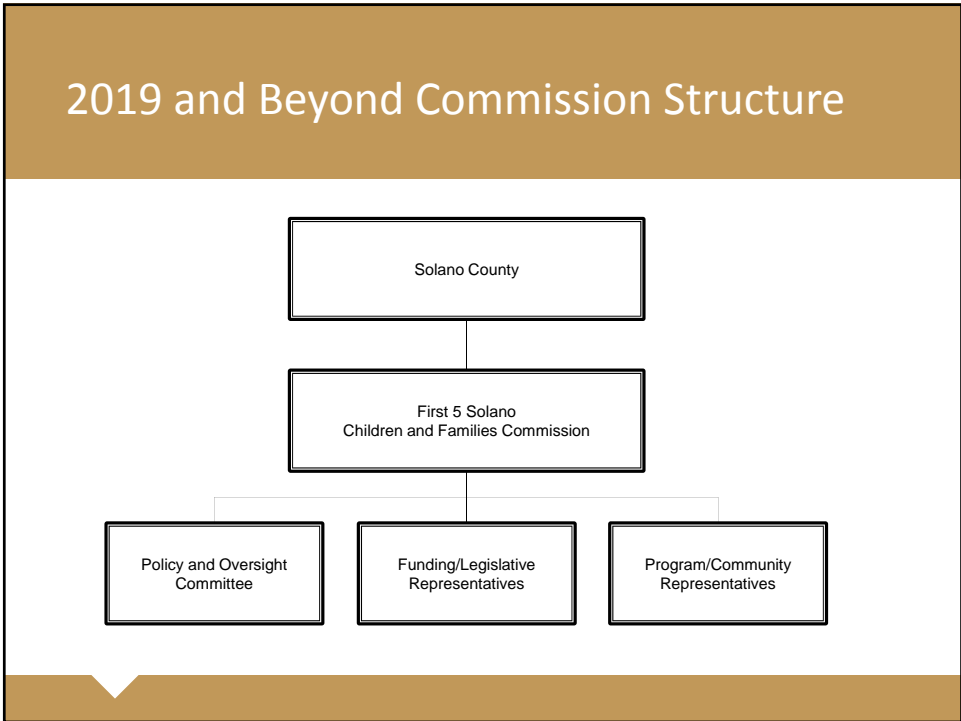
2019 and Beyond Commission Structure

Solano County

First 5 Solano
Children and Families Commission

Policy and Oversight Committee

Funding/Legislative Representatives

Program/Community Representatives